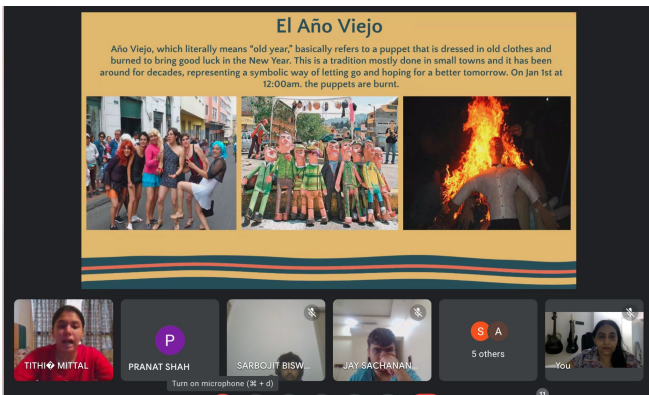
El Año Viejo

Año Viejo, which literally means "old year," basically refers to a puppet that is dressed in old clothes and burned to bring good luck in the New Year. This is a tradition mostly done in small towns and it has been around for decades, representing a symbolic way of letting go and hoping for a better tomorrow. On Jan 1st at 12:00am. the puppets are burnt.

TITHI� MITTAL

P
PRANAT SHAH

SARBOJIT BISW

JAY SACHANAN

S A
5 others

You

Turn on microphone (⌘ + d)

11